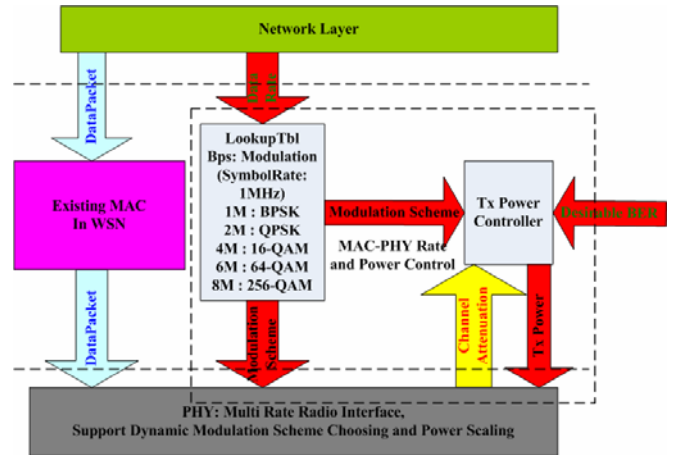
Network Layer

DataPacket

Data Rate

LookupTbl
Bps: Modulation
(SymbolRate: 1MHz)
1M : BPSK
2M : QPSK
4M : 16-QAM
6M : 64-QAM
8M : 256-QAM

Existing MAC In WSN

Modulation Scheme

Tx Power Controller

Desirable BER

MAC-PHY Rate and Power Control

DataPacket

Modulation Scheme

Channel Attenuation

Tx Power

PHY: Multi Rate Radio Interface,
Support Dynamic Modulation Scheme Choosing and Power Scaling